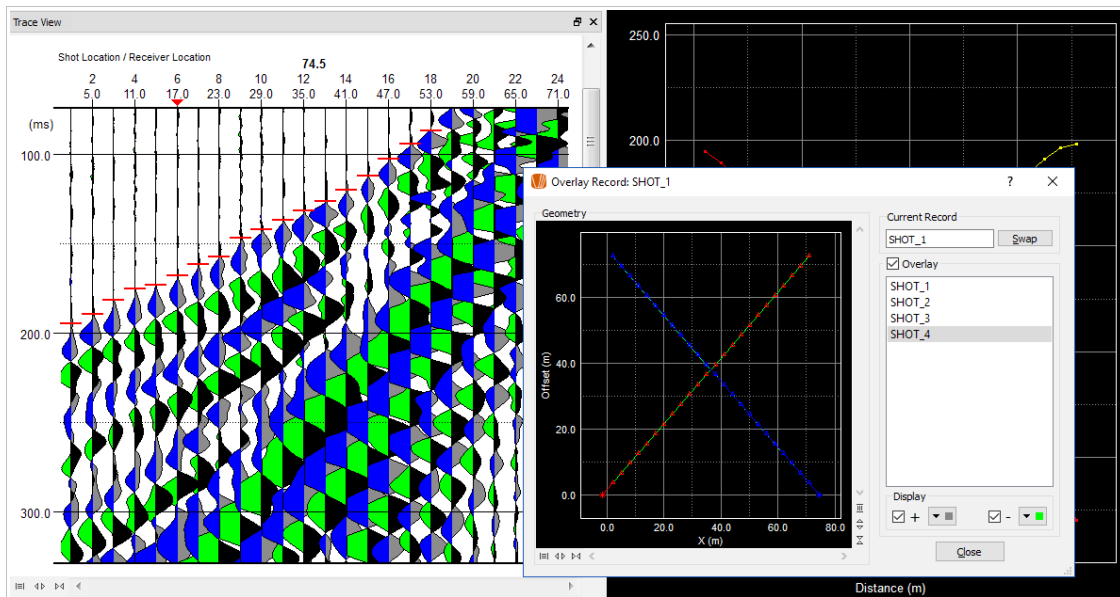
Trace View

Shot Location / Receiver Location

74.5

| 2 | 4 | 6 | 8 | 10 | 12 | 14 | 16 | 18 | 20 | 22 | 24 |
|---|---|---|---|---|---|---|---|---|---|---|---|
| 5.0 | 11.0 | 17.0 | 23.0 | 29.0 | 35.0 | 41.0 | 47.0 | 53.0 | 59.0 | 65.0 | 71.0 |

(ms)

100.0

200.0

300.0

250.0

200.0

Distance (m)

Overlay Record: SHOT_1

?

Geometry

Offset (m)

60.0

40.0

20.0

0.0

0.0

20.0

40.0

60.0

80.0

X (m)

Current Record

SHOT_1

Swap

Overlay

SHOT_1
SHOT_2
SHOT_3
SHOT_4

Display

+

-

Close